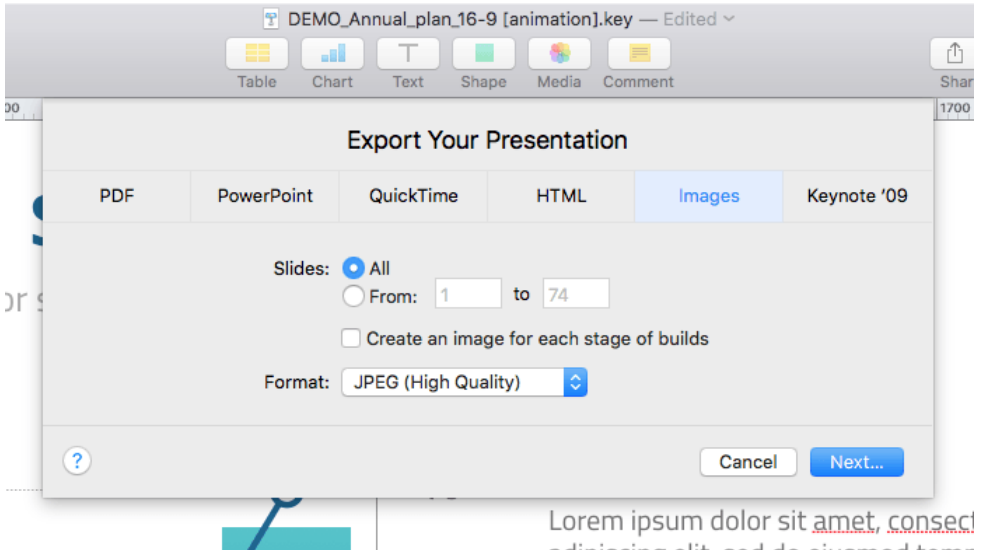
DEMO_Annual_plan_16-9 [animation].key — Edited

Table Chart Text Shape Media Comment Shar

00 1700

Export Your Presentation

| PDF | PowerPoint | QuickTime | HTML | Images | Keynote '09 |
|---|---|---|---|---|---|

Slides: All
From: 1 to 74

Create an image for each stage of builds

Format: JPEG (High Quality)

?

Cancel Next...

S

or s

Lorem ipsum dolor sit amet, consect

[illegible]